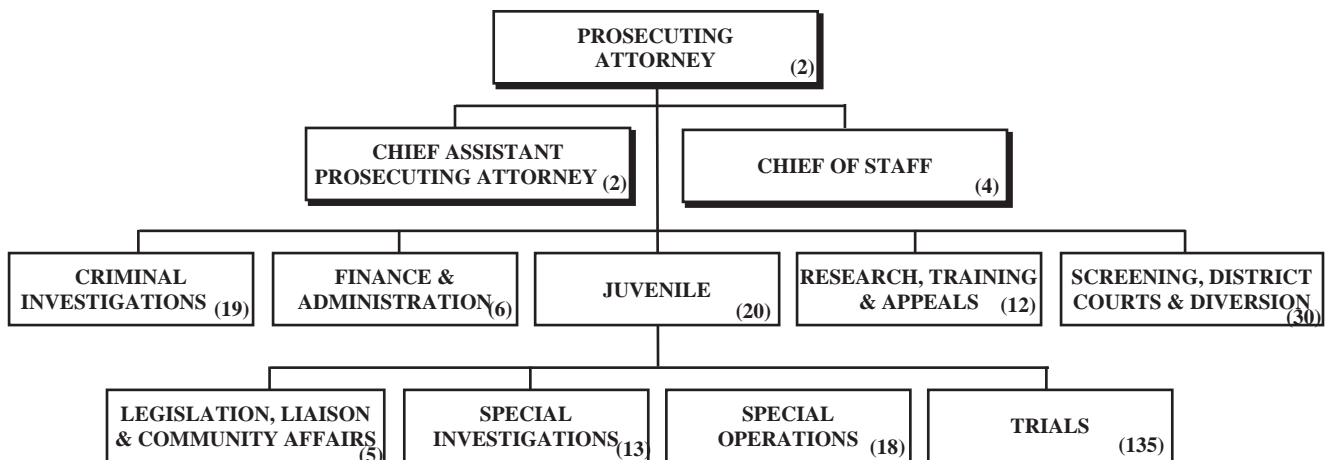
PROSECUTING ATTORNEY (2)

CHIEF ASSISTANT PROSECUTING ATTORNEY (2)

CHIEF OF STAFF (4)

CRIMINAL INVESTIGATIONS (19)

FINANCE & ADMINISTRATION (6)

JUVENILE (20)

RESEARCH, TRAINING & APPEALS (12)

SCREENING, DISTRICT COURTS & DIVERSION (30)

LEGISLATION, LIAISON & COMMUNITY AFFAIRS (5)

SPECIAL INVESTIGATIONS (13)

SPECIAL OPERATIONS (18)

TRIALS (135)